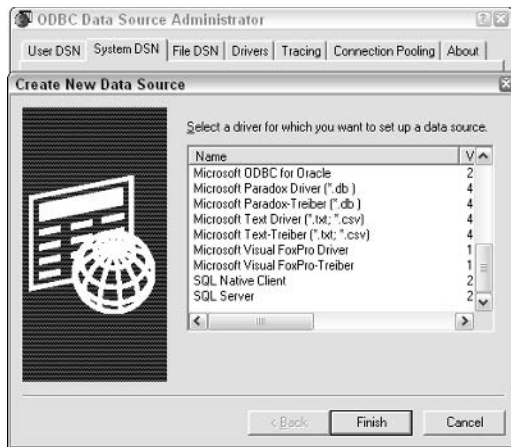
ODBC Data Source Administrator

User DSN | System DSN | File DSN | Drivers | Tracing | Connection Pooling | About

Create New Data Source

Select a driver for which you want to set up a data source.

| Name | V |
|---|---|
| Microsoft ODBC for Oracle | 2 |
| Microsoft Paradox Driver (*.db ) | 4 |
| Microsoft Paradox-Treiber (*.db ) | 4 |
| Microsoft Text Driver (*.txt; *.csv) | 4 |
| Microsoft Text-Treiber (*.txt; *.csv) | 4 |
| Microsoft Visual FoxPro Driver | 1 |
| Microsoft Visual FoxPro-Treiber | 1 |
| SQL Native Client | 2 |
| SQL Server | 2 |

< Back | Finish | Cancel